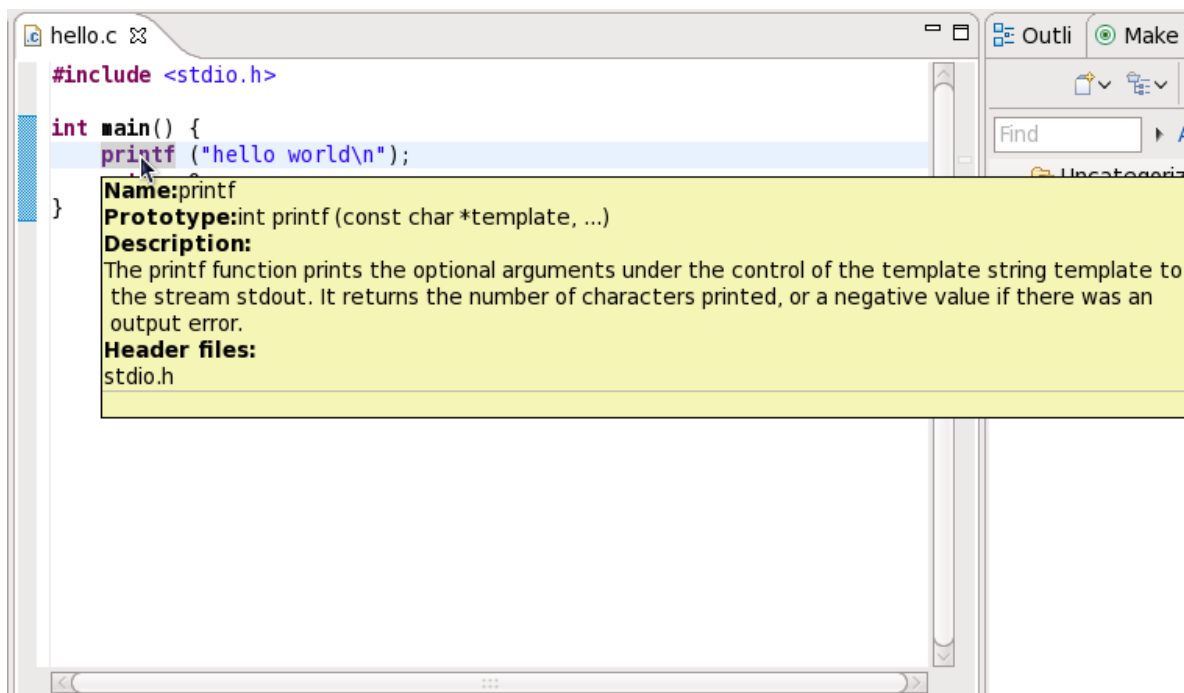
hello.c ☒

Outli | Make

Find

Uncategoriz

#include <stdio.h>

int main() {
    printf ("hello world\n");
    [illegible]
}

Name:printf
Prototype:int printf (const char *template, ...)
Description:
The printf function prints the optional arguments under the control of the template string template to the stream stdout. It returns the number of characters printed, or a negative value if there was an output error.
Header files:
stdio.h